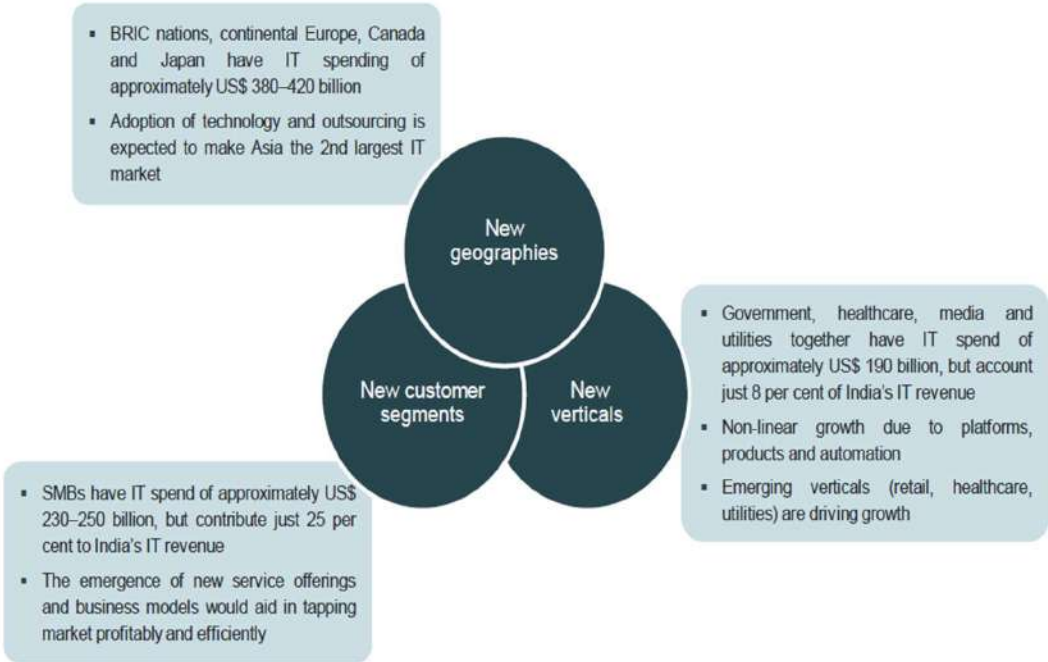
▪ BRIC nations, continental Europe, Canada and Japan have IT spending of approximately US$ 380–420 billion

▪ Adoption of technology and outsourcing is expected to make Asia the 2nd largest IT market

New geographies

New customer segments

New verticals

▪ Government, healthcare, media and utilities together have IT spend of approximately US$ 190 billion, but account just 8 per cent of India's IT revenue

▪ Non-linear growth due to platforms, products and automation

▪ Emerging verticals (retail, healthcare, utilities) are driving growth

▪ SMBs have IT spend of approximately US$ 230–250 billion, but contribute just 25 per cent to India's IT revenue

▪ The emergence of new service offerings and business models would aid in tapping market profitably and efficiently